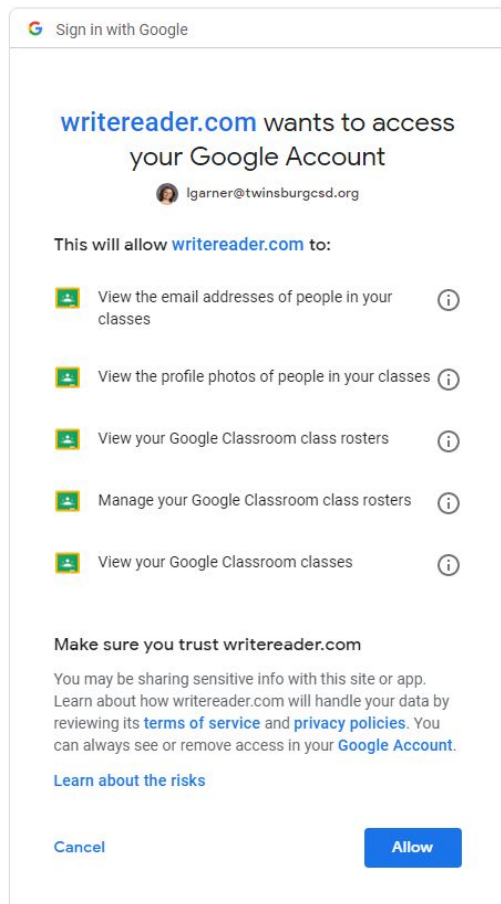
G Sign in with Google

writereader.com wants to access your Google Account

lgarner@twinsburgcsd.org

This will allow writereader.com to:

View the email addresses of people in your classes

View the profile photos of people in your classes

View your Google Classroom class rosters

Manage your Google Classroom class rosters

View your Google Classroom classes

Make sure you trust writereader.com

You may be sharing sensitive info with this site or app. Learn about how writereader.com will handle your data by reviewing its terms of service and privacy policies. You can always see or remove access in your Google Account.

Learn about the risks

Cancel

Allow